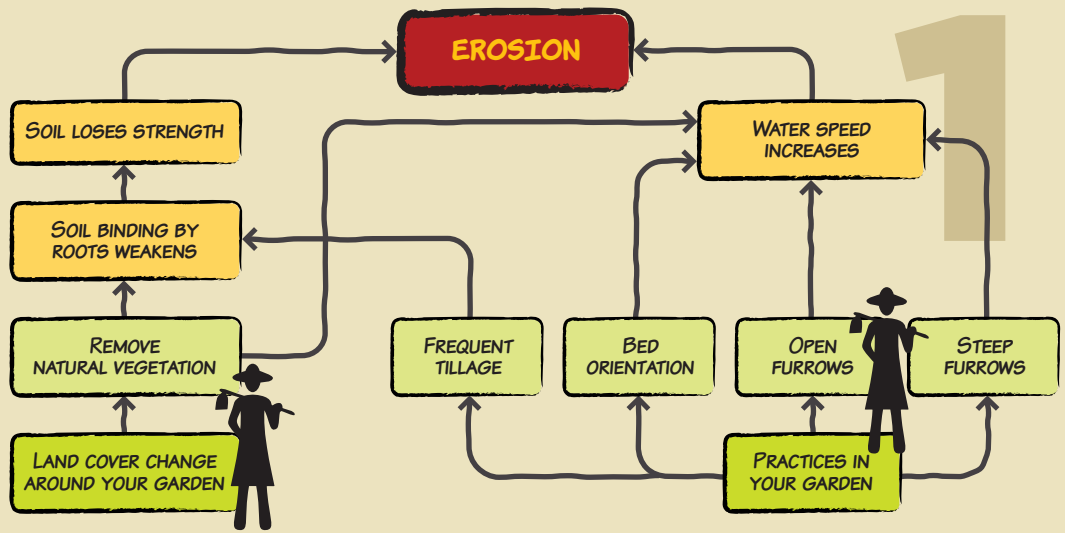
EROSION

1

Soil loses strength

Water speed increases

Soil binding by roots weakens

Remove natural vegetation

Frequent tillage

Bed orientation

Open furrows

Steep furrows

Land cover change around your garden

Practices in your garden